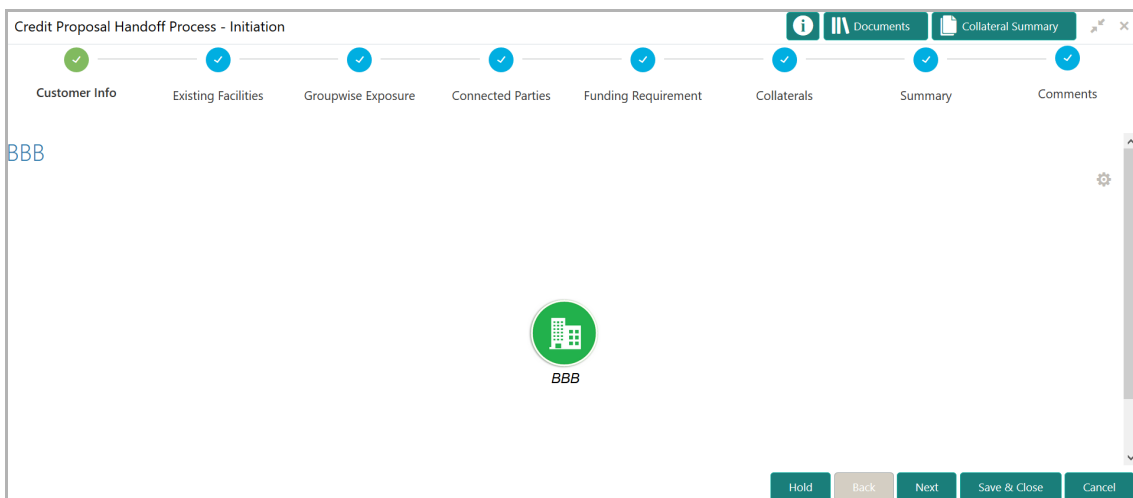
Credit Proposal Handoff Process - Initiation

Documents

Collateral Summary

Customer Info

Existing Facilities

Groupwise Exposure

Connected Parties

Funding Requirement

Collaterals

Summary

Comments

BBB

BBB

Hold

Back

Next

Save & Close

Cancel